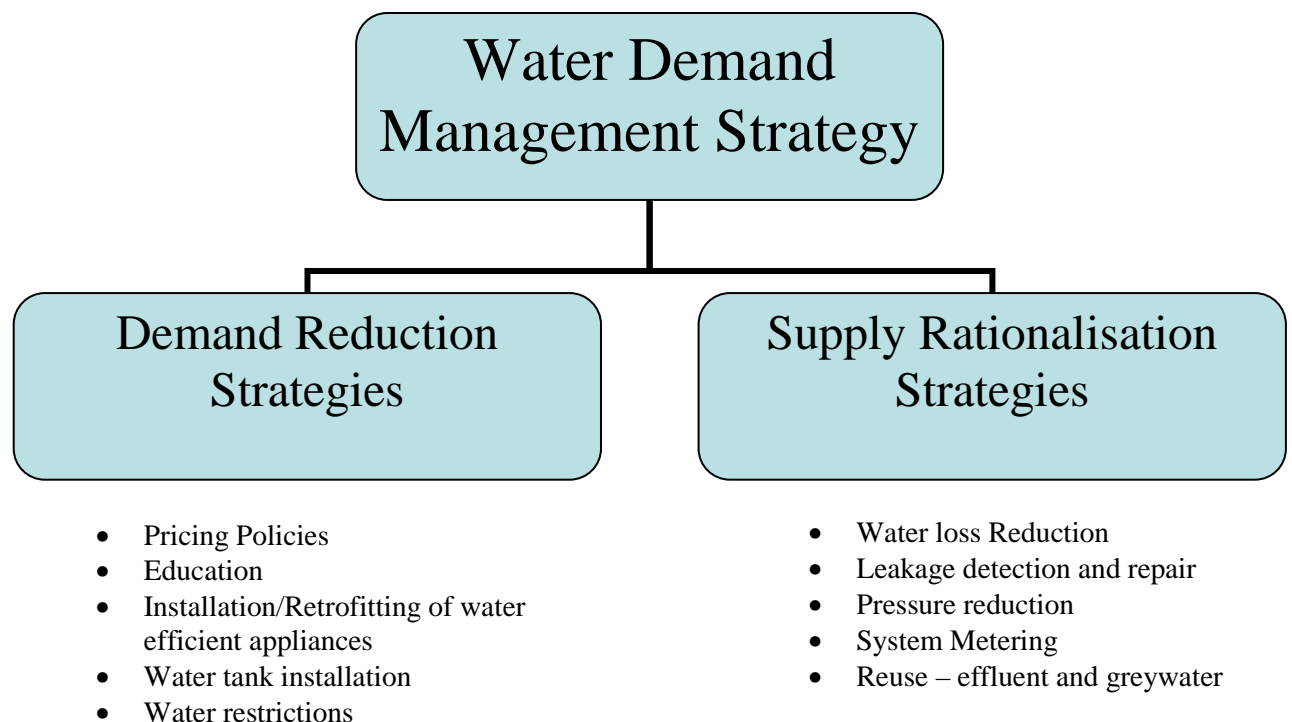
Water Demand Management Strategy

Demand Reduction Strategies

- Pricing Policies
- Education
- Installation/Retrofitting of water efficient appliances
- Water tank installation
- Water restrictions

Supply Rationalisation Strategies

- Water loss Reduction
- Leakage detection and repair
- Pressure reduction
- System Metering
- Reuse – effluent and greywater